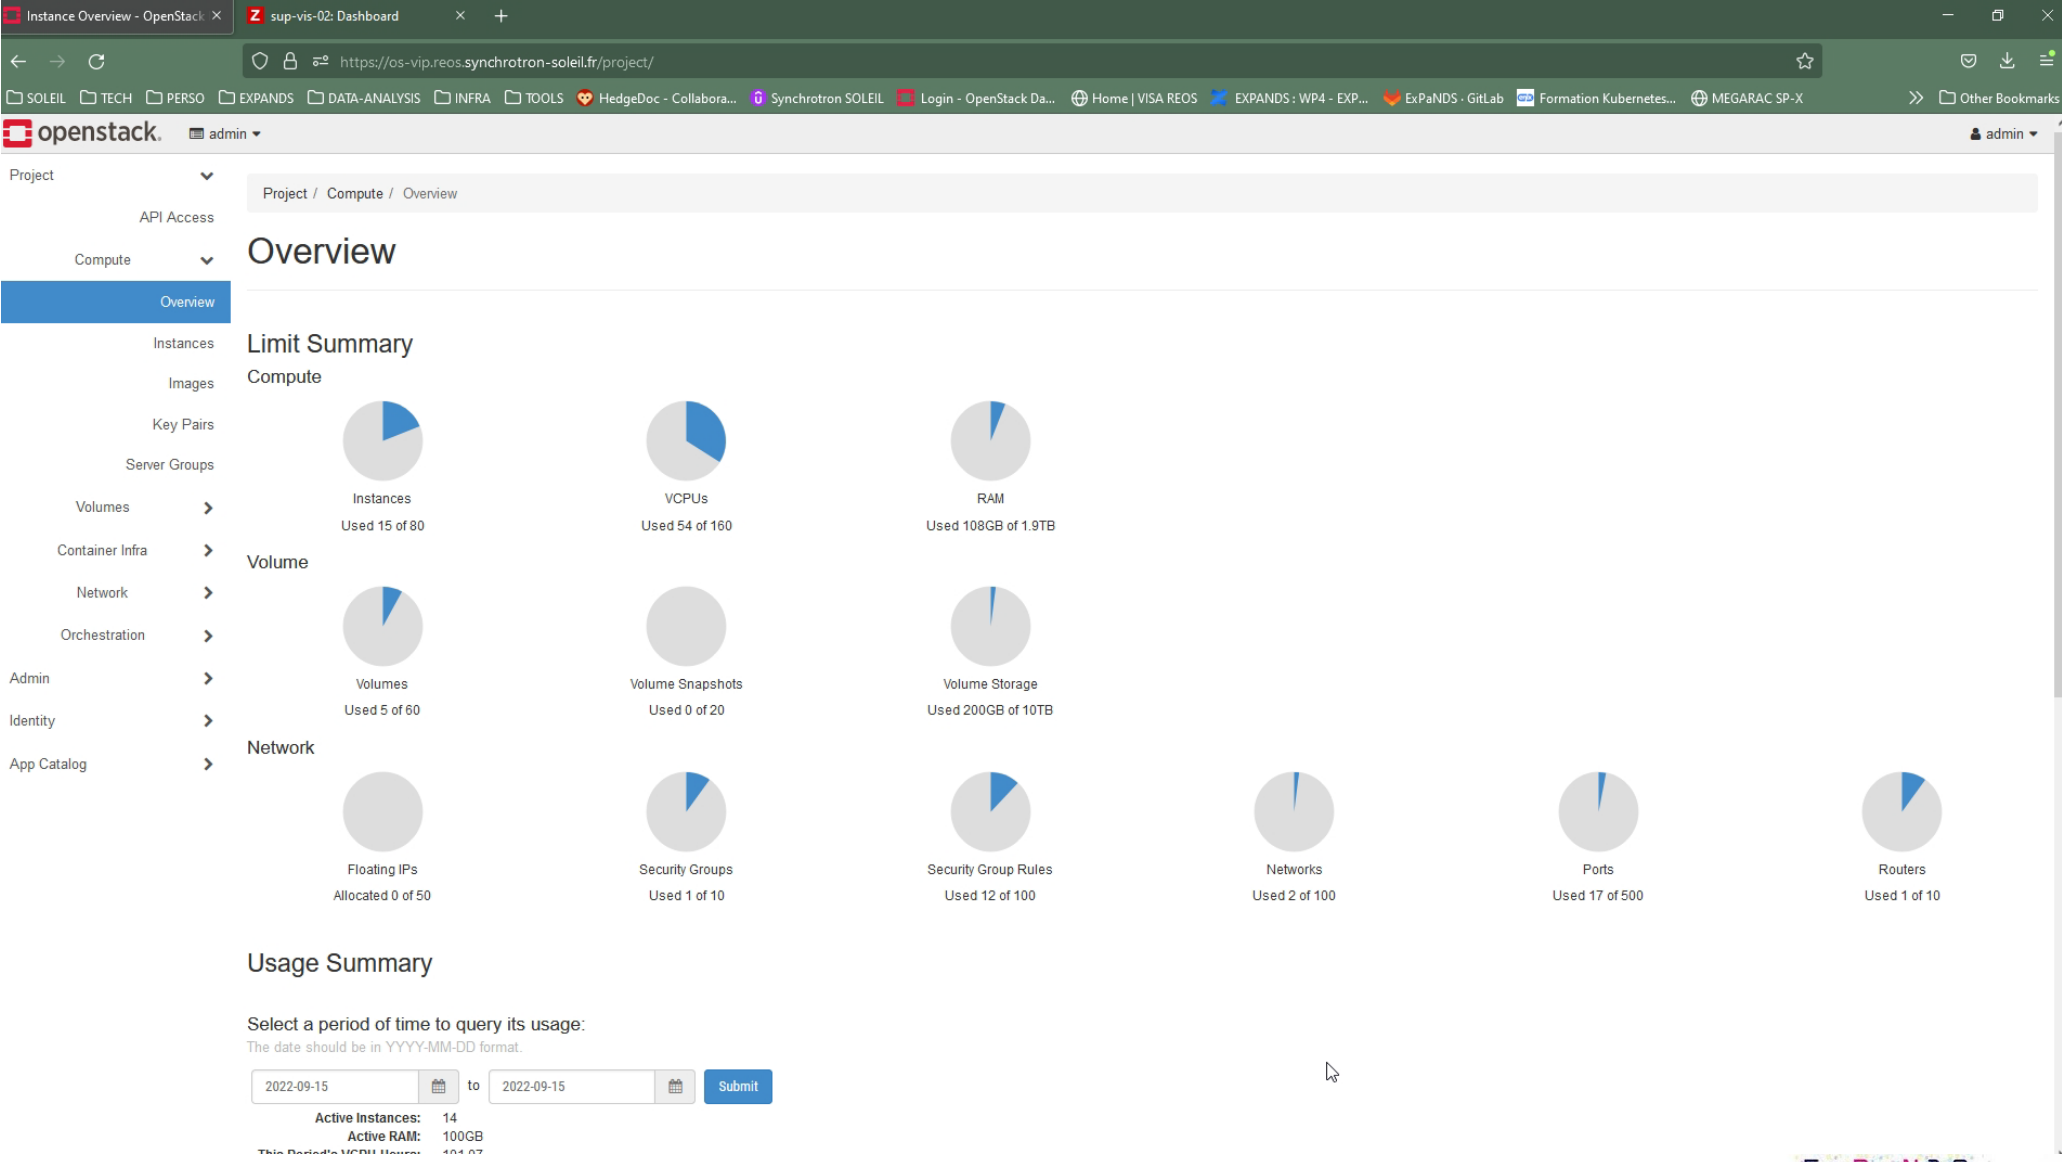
Instance Overview - OpenStack ×
sup-vis-02: Dashboard ×
+

https://os-vip.reos.synchrotron-soleil.fr/project/

SOLEIL TECH PERSO EXPANDS DATA-ANALYSIS INFRA TOOLS HedgeDoc - Collabora... Synchrotron SOLEIL Login - OpenStack Da... Home | VISA REOS EXPANDS : WP4 - EXP... ExPaNDS · GitLab Formation Kubernetes... MEGARAC SP-X Other Bookmarks

openstack. admin ▾ admin ▾

Project
API Access
Compute
Overview
Instances
Images
Key Pairs
Server Groups
Volumes
Container Infra
Network
Orchestration
Admin
Identity
App Catalog

Project / Compute / Overview

Overview

Limit Summary

Compute

Instances
Used 15 of 80

VCPUs
Used 54 of 160

RAM
Used 108GB of 1.9TB

Volume

Volumes
Used 5 of 60

Volume Snapshots
Used 0 of 20

Volume Storage
Used 200GB of 10TB

Network

Floating IPs
Allocated 0 of 50

Security Groups
Used 1 of 10

Security Group Rules
Used 12 of 100

Networks
Used 2 of 100

Ports
Used 17 of 500

Routers
Used 1 of 10

Usage Summary

Select a period of time to query its usage:
The date should be in YYYY-MM-DD format.

2022-09-15 to 2022-09-15 Submit

Active Instances: 14
Active RAM: 100GB
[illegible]